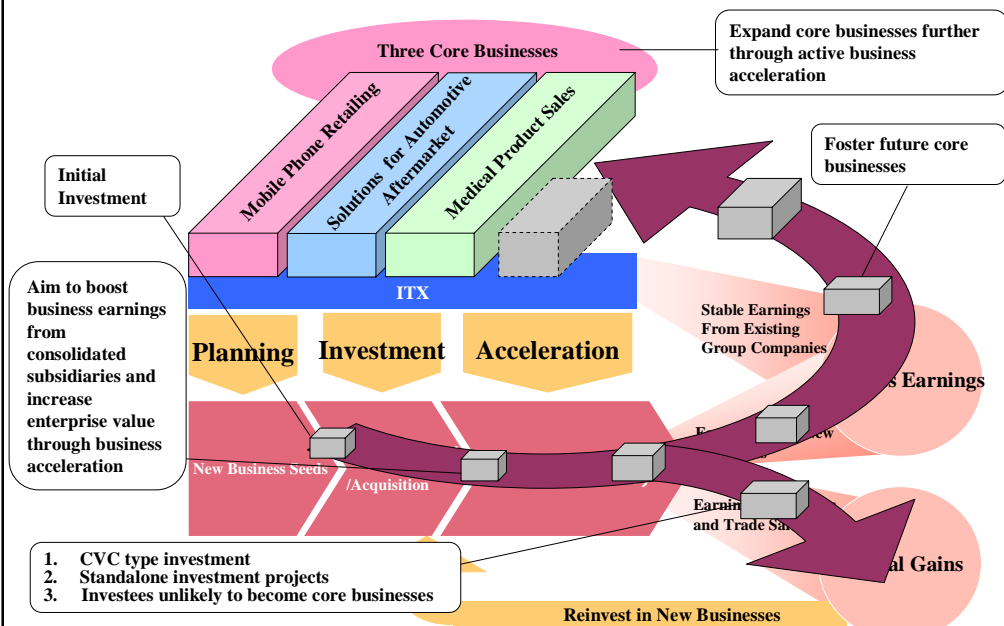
Three Core Businesses

Expand core businesses further through active business acceleration

Mobile Phone Retailing

Solutions for Automotive Aftermarket

Medical Product Sales

Initial Investment

Foster future core businesses

ITX

Aim to boost business earnings from consolidated subsidiaries and increase enterprise value through business acceleration

Planning

Investment

Acceleration

Stable Earnings From Existing Group Companies

s Earnings

E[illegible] ew

New Business Seeds

/Acquisition

Earnin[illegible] and Trade Sa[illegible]

l Gains

1. CVC type investment
2. Standalone investment projects
3. Investees unlikely to become core businesses

Reinvest in New Businesses